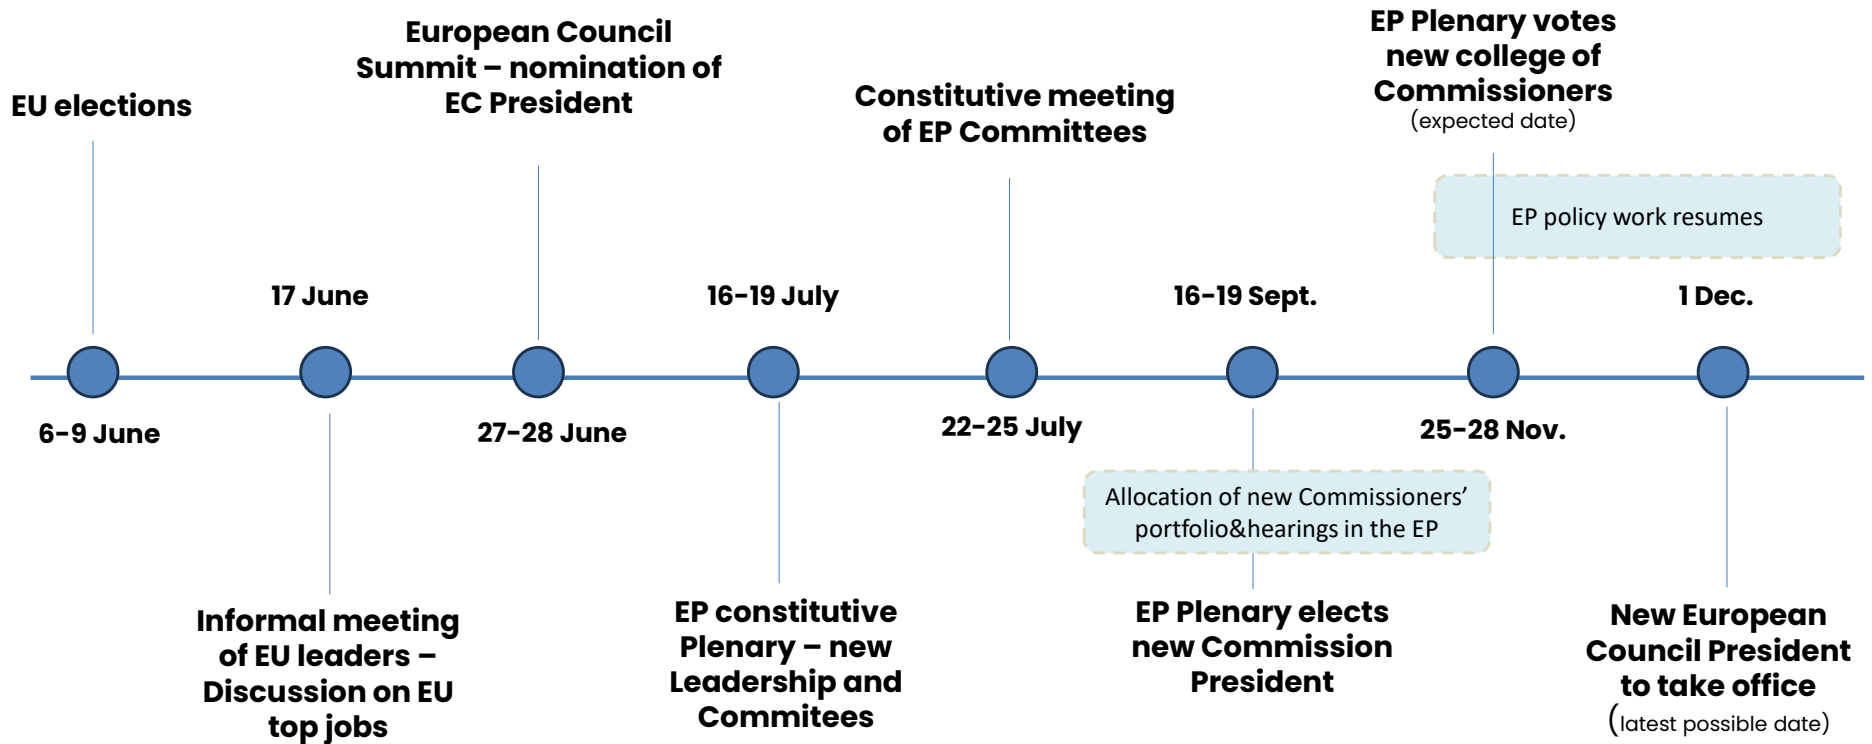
EU elections

European Council Summit – nomination of EC President

Constitutive meeting of EP Committees

EP Plenary votes new college of Commissioners
(expected date)

EP policy work resumes

17 June

16-19 July

16-19 Sept.

1 Dec.

6-9 June

27-28 June

22-25 July

25-28 Nov.

Allocation of new Commissioners' portfolio&hearings in the EP

Informal meeting of EU leaders – Discussion on EU top jobs

EP constitutive Plenary – new Leadership and Commitees

EP Plenary elects new Commission President

New European Council President to take office
(latest possible date)